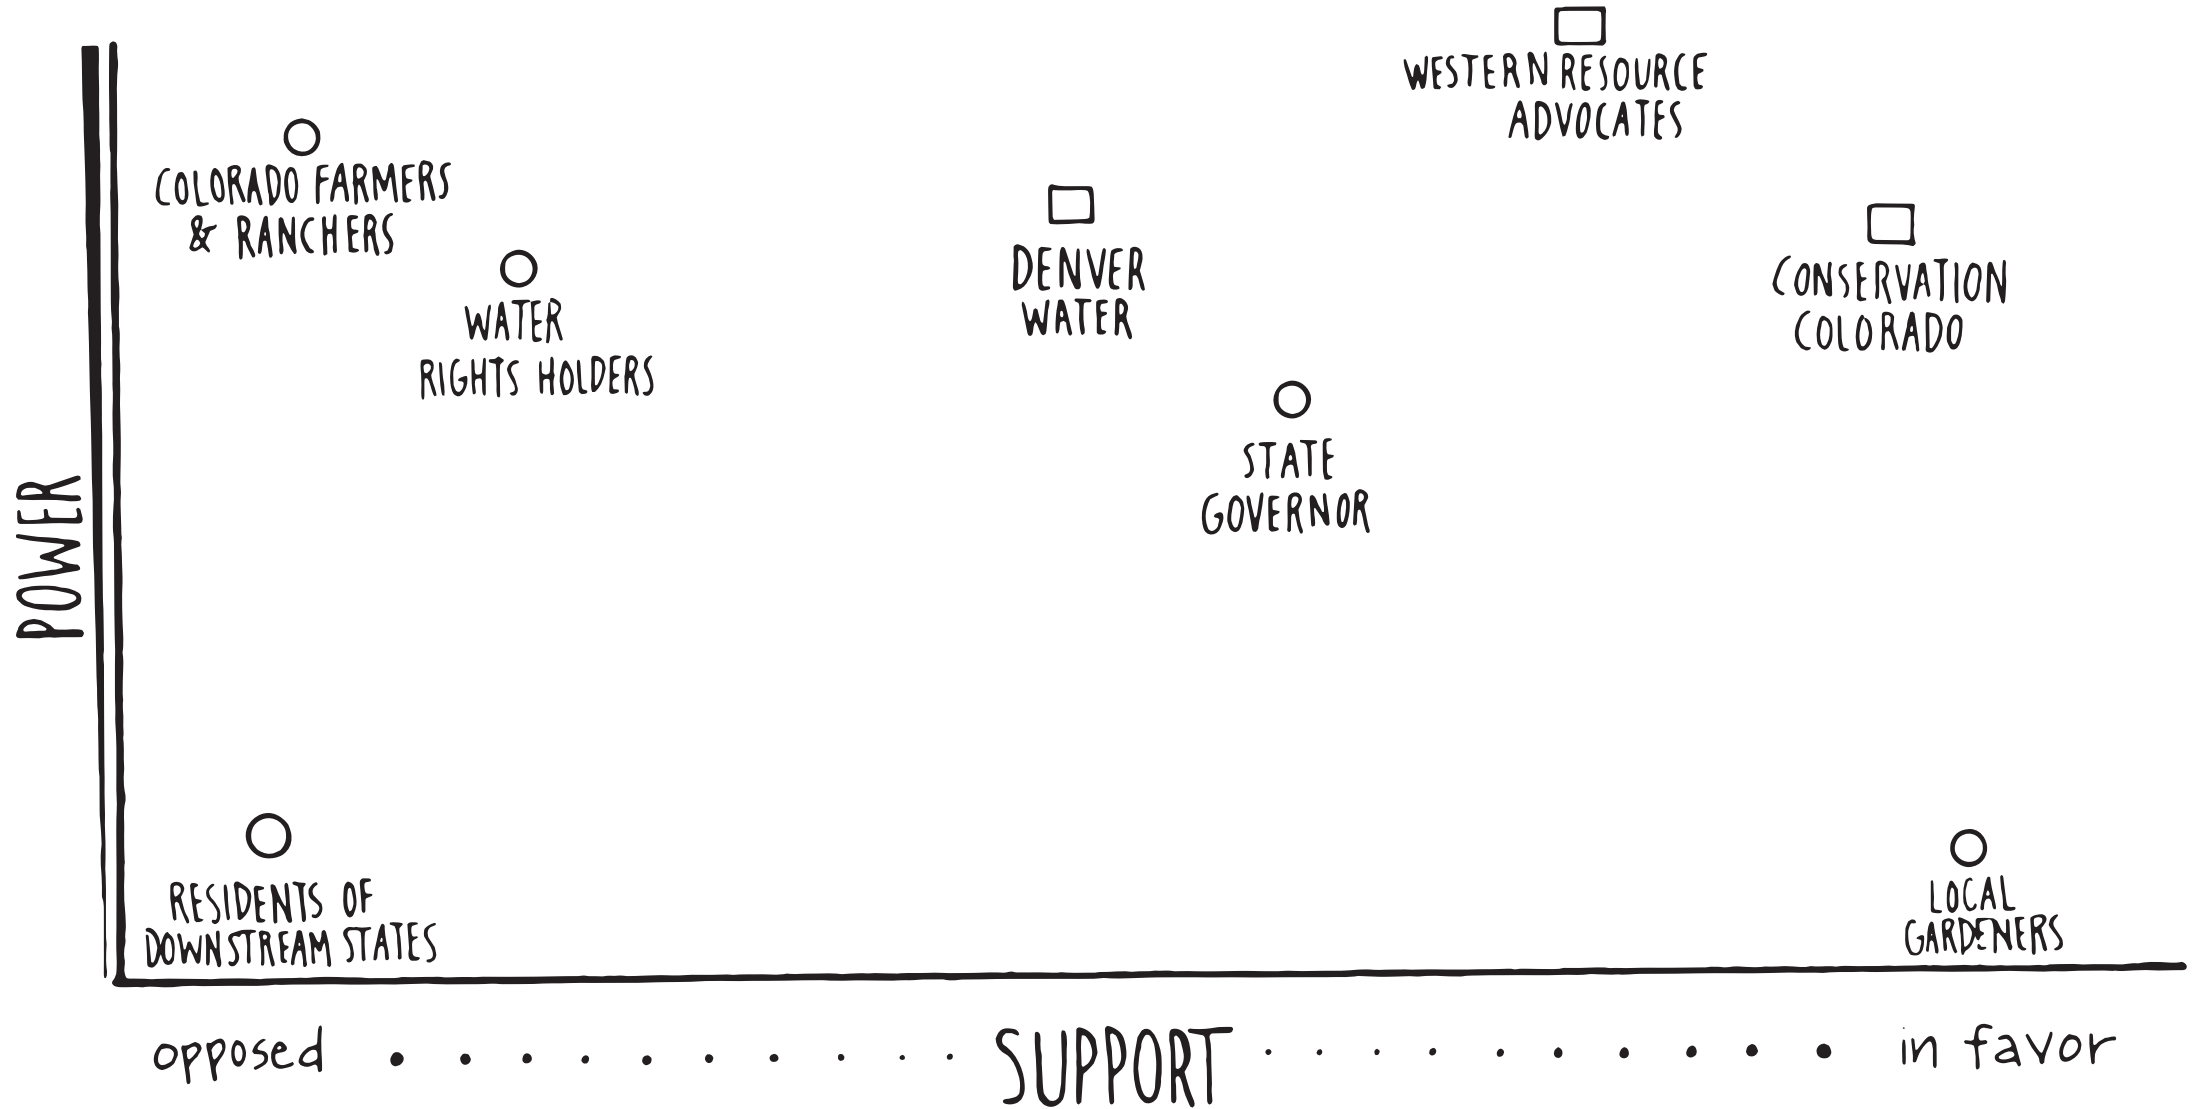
POWER

WESTERN RESOURCE ADVOCATES

COLORADO FARMERS & RANCHERS

DENVER WATER

CONSERVATION COLORADO

WATER RIGHTS HOLDERS

STATE GOVERNOR

RESIDENTS OF DOWNSTREAM STATES

LOCAL GARDENERS

opposed . . . . . . . . . . . . . SUPPORT . . . . . . . . . . . . . in favor